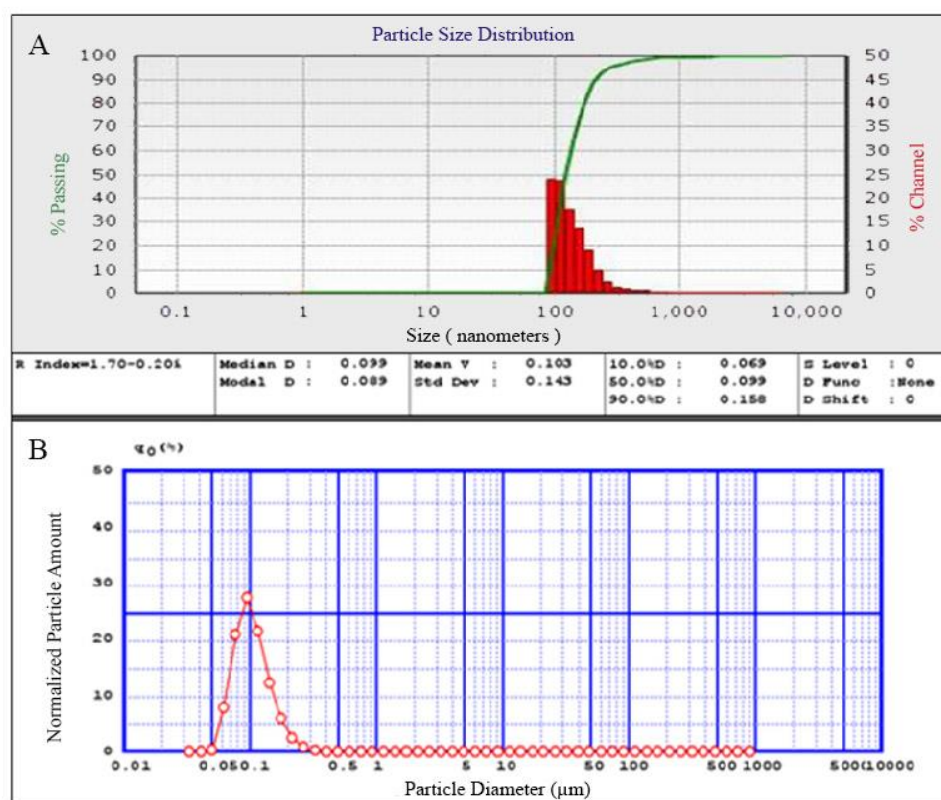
A

Particle Size Distribution

% Passing

% Channel

100 90 80 70 60 50 40 30 20 10 0

50 45 40 35 30 25 20 15 10 5 0

0.1 1 10 100 1,000 10,000

Size ( nanometers )

| R Index=1.70-0.20i | Median D : 0.099 | Mean V : 0.103 | 10.0%D : 0.069 | S Level : 0 |
|---|---|---|---|---|
| | Modal D : 0.089 | Std Dev : 0.143 | 50.0%D : 0.099 | D Func :None |
| | | | 90.0%D : 0.158 | D Shift : 0 |

B

$q_0$(%)

Normalized Particle Amount

50 40 30 20 10 0

0.01 0.05 0.1 0.5 1 5 10 50 100 500 1000 5000 10000

Particle Diameter (μm)